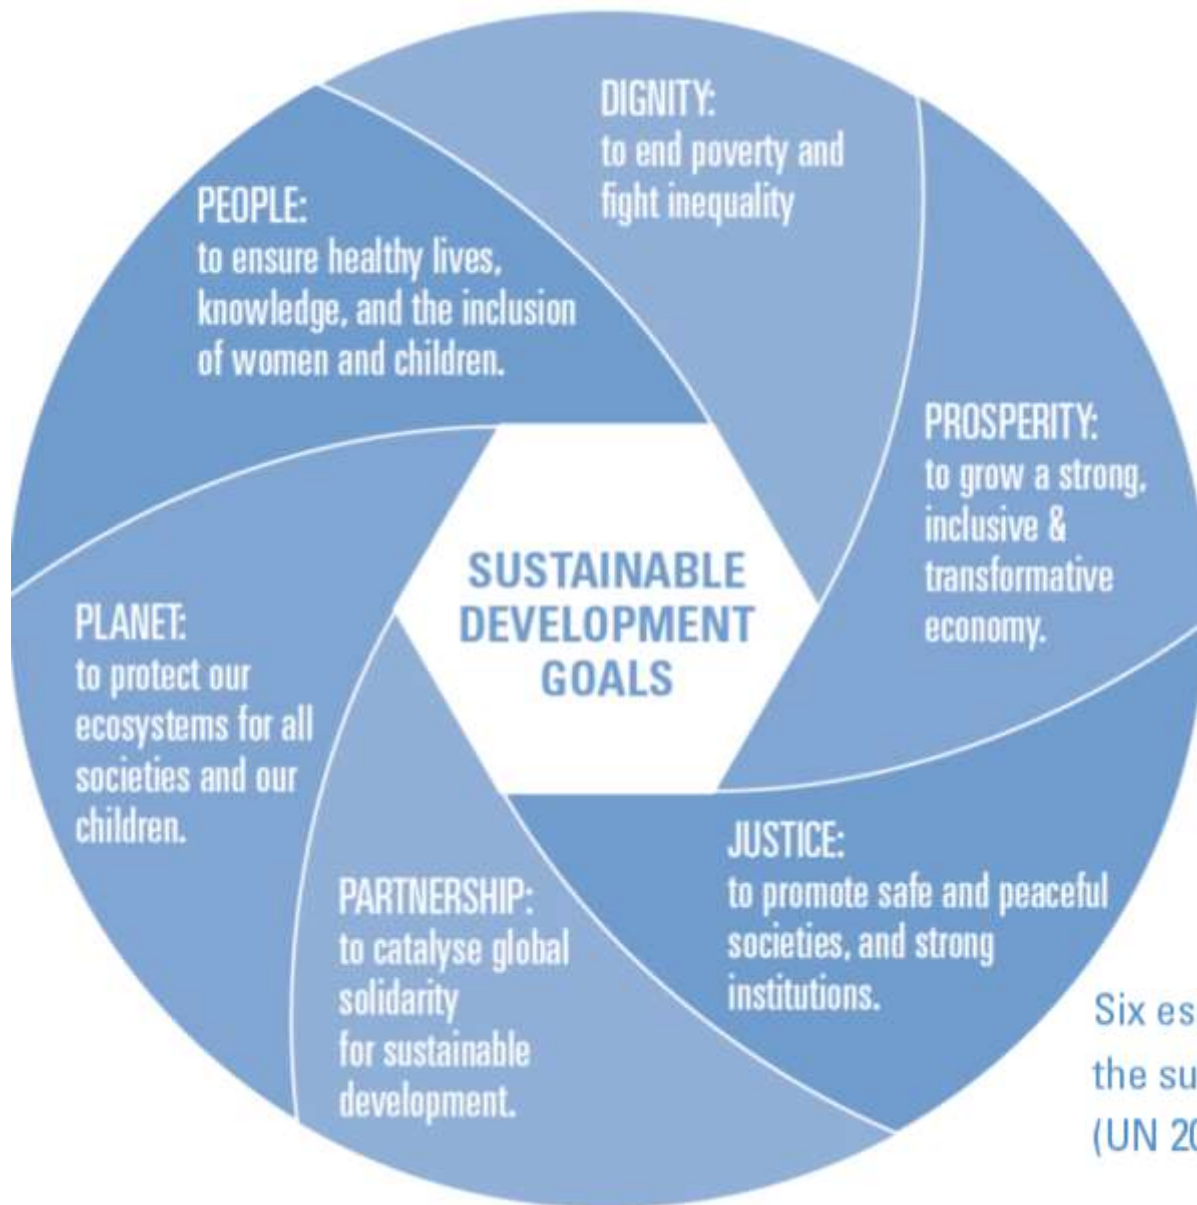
DIGNITY:
to end poverty and fight inequality

PEOPLE:
to ensure healthy lives, knowledge, and the inclusion of women and children.

PROSPERITY:
to grow a strong, inclusive & transformative economy.

SUSTAINABLE DEVELOPMENT GOALS

PLANET:
to protect our ecosystems for all societies and our children.

JUSTICE:
to promote safe and peaceful societies, and strong institutions.

PARTNERSHIP:
to catalyse global solidarity for sustainable development.

Six es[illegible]
the su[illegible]
(UN 20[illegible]